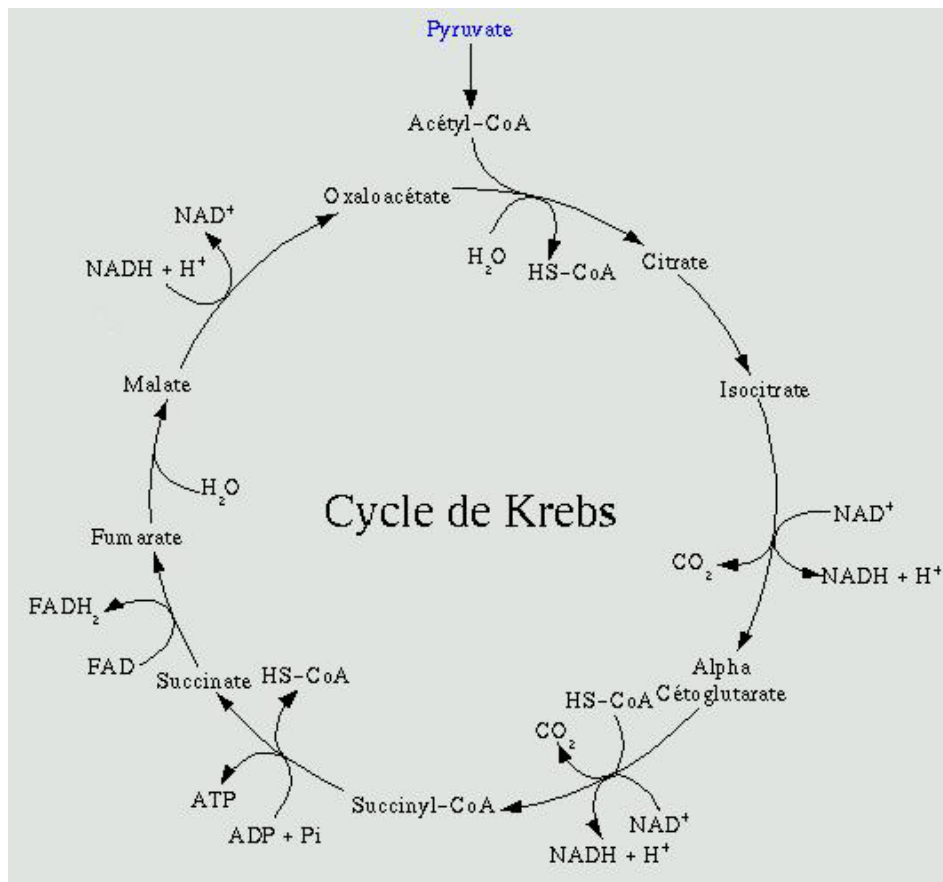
Pyruvate

Acétyl-CoA

Oxaloacétate

$NAD^+$

$NADH + H^+$

$H_2O$

HS-CoA

Citrate

Isocitrate

Malate

$H_2O$

Cycle de Krebs

$NAD^+$

$CO_2$

$NADH + H^+$

Fumarate

$FADH_2$

FAD

Succinate

HS-CoA

Alpha Cétoglutarate

HS-CoA

$CO_2$

ATP

ADP + Pi

Succinyl-CoA

$NAD^+$

$NADH + H^+$